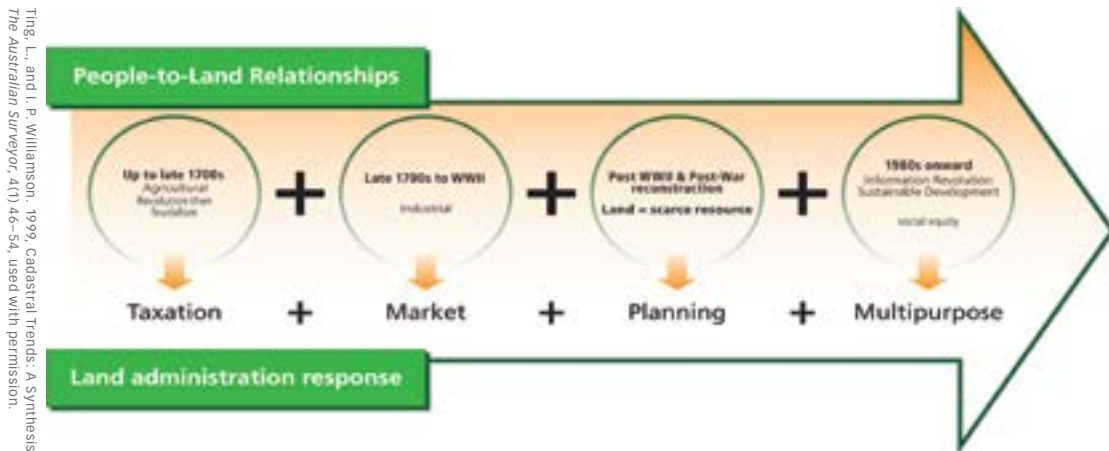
Ting, L., and I. P. Williamson. 1999. Cadastral Trends: A Synthesis. The Australian Surveyor, 4(1) 46–54, used with permission.

People-to-Land Relationships

Up to late 1700s
Agricultural Revolution then feudalism

+

Late 1700s to WWII
Industrial

+

Post WWII & Post-War reconstruction
Land = scarce resource

+

1980s onward
Information Revolution
Sustainable Development
social equity

Taxation + Market + Planning + Multipurpose

Land administration response